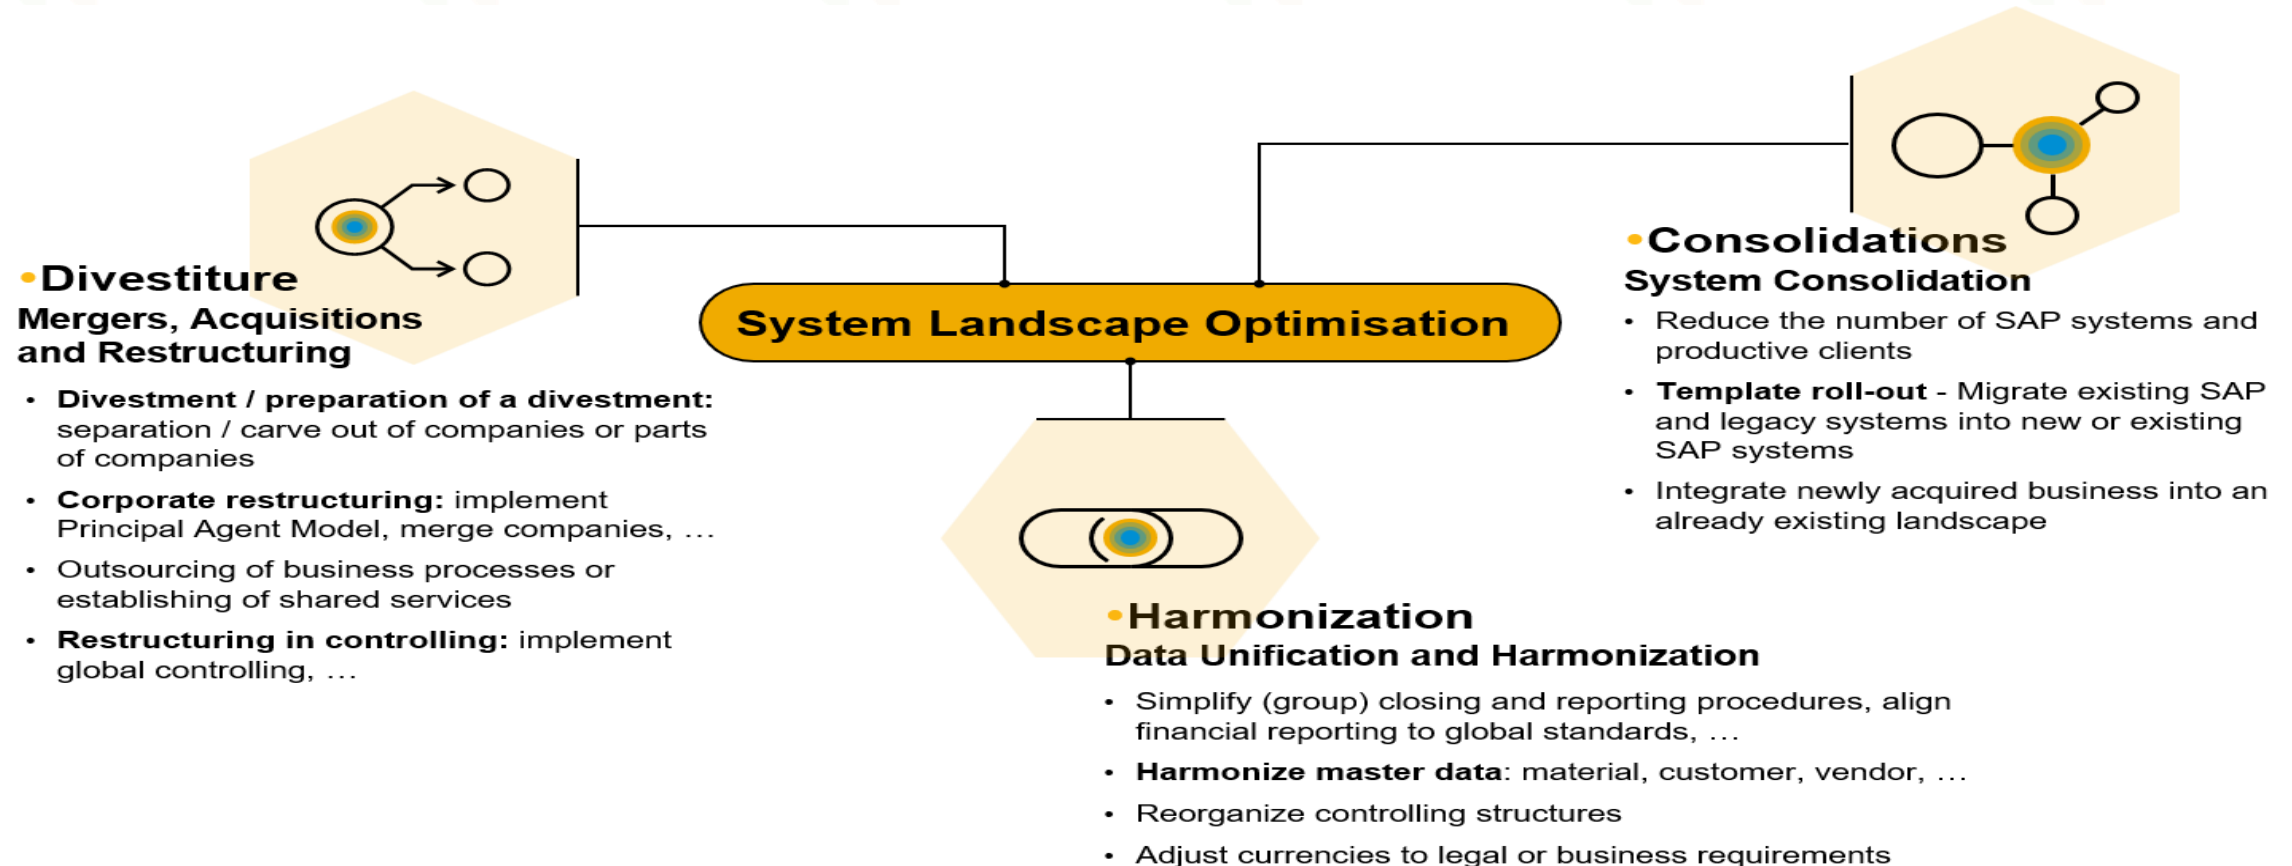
System Landscape Optimisation

•Divestiture
Mergers, Acquisitions and Restructuring

• Divestment / preparation of a divestment: separation / carve out of companies or parts of companies
• Corporate restructuring: implement Principal Agent Model, merge companies, …
• Outsourcing of business processes or establishing of shared services
• Restructuring in controlling: implement global controlling, …

•Consolidations
System Consolidation

• Reduce the number of SAP systems and productive clients
• Template roll-out - Migrate existing SAP and legacy systems into new or existing SAP systems
• Integrate newly acquired business into an already existing landscape

•Harmonization
Data Unification and Harmonization

• Simplify (group) closing and reporting procedures, align financial reporting to global standards, …
• Harmonize master data: material, customer, vendor, …
• Reorganize controlling structures
• Adjust currencies to legal or business requirements